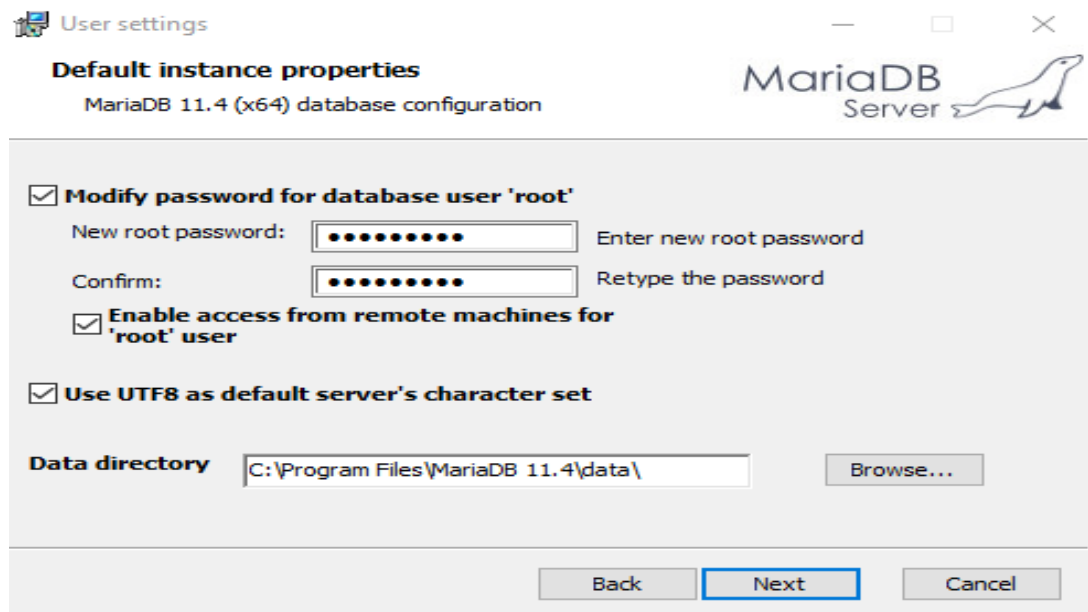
User settings

Default instance properties

MariaDB 11.4 (x64) database configuration

MariaDB Server

Modify password for database user 'root'

New root password: ●●●●●●●●● Enter new root password

Confirm: ●●●●●●●●● Retype the password

Enable access from remote machines for 'root' user

Use UTF8 as default server's character set

Data directory C:\Program Files\MariaDB 11.4\data\ Browse...

Back Next Cancel